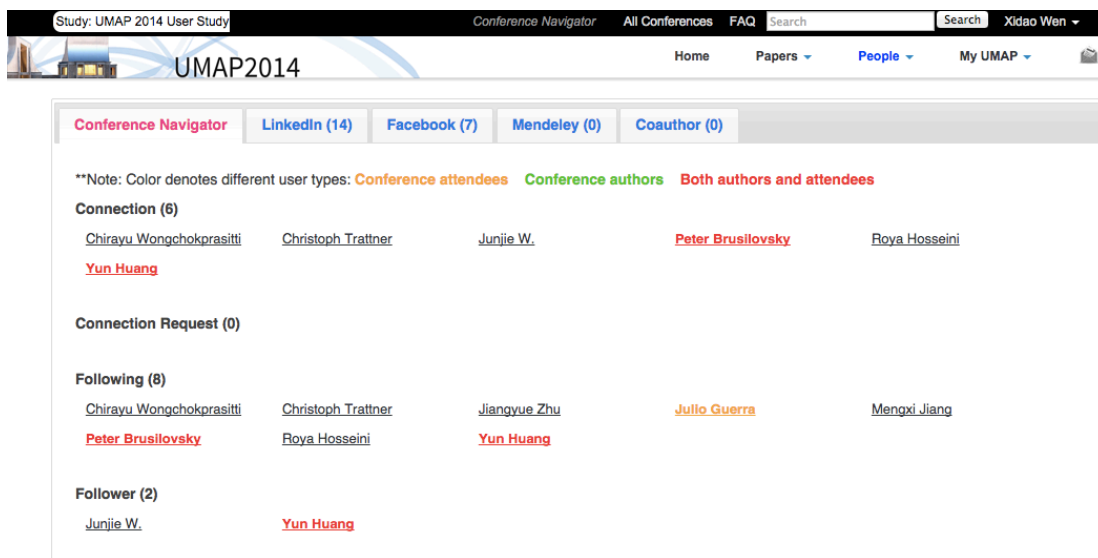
Study: UMAP 2014 User Study
Conference Navigator All Conferences FAQ Search Search Xidao Wen

UMAP2014
Home Papers People My UMAP

Conference Navigator LinkedIn (14) Facebook (7) Mendeley (0) Coauthor (0)

**Note: Color denotes different user types: Conference attendees Conference authors Both authors and attendees

Connection (6)

Chirayu Wongchokprasitti Christoph Trattner Junjie W. Peter Brusilovsky Roya Hosseini
Yun Huang

Connection Request (0)

Following (8)

Chirayu Wongchokprasitti Christoph Trattner Jiangyue Zhu Julio Guerra Mengxi Jiang
Peter Brusilovsky Roya Hosseini Yun Huang

Follower (2)

Junjie W. Yun Huang